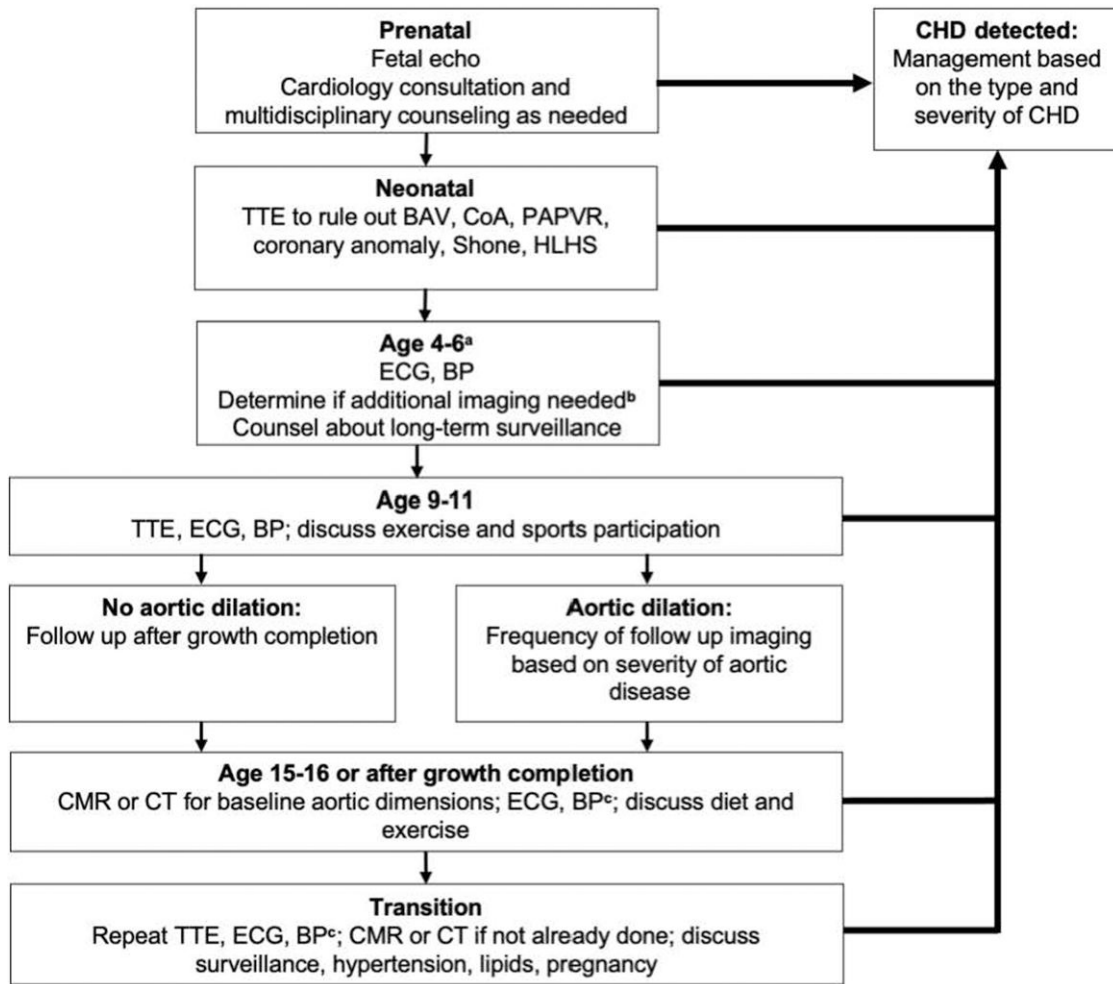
**Prenatal**
Fetal echo
Cardiology consultation and multidisciplinary counseling as needed

**CHD detected:**
Management based on the type and severity of CHD

**Neonatal**
TTE to rule out BAV, CoA, PAPVR, coronary anomaly, Shone, HLHS

**Age 4-6$^{a}$**
ECG, BP
Determine if additional imaging needed$^{b}$
Counsel about long-term surveillance

**Age 9-11**
TTE, ECG, BP; discuss exercise and sports participation

**No aortic dilation:**
Follow up after growth completion

**Aortic dilation:**
Frequency of follow up imaging based on severity of aortic disease

**Age 15-16 or after growth completion**
CMR or CT for baseline aortic dimensions; ECG, BP$^{c}$; discuss diet and exercise

**Transition**
Repeat TTE, ECG, BP$^{c}$; CMR or CT if not already done; discuss surveillance, hypertension, lipids, pregnancy